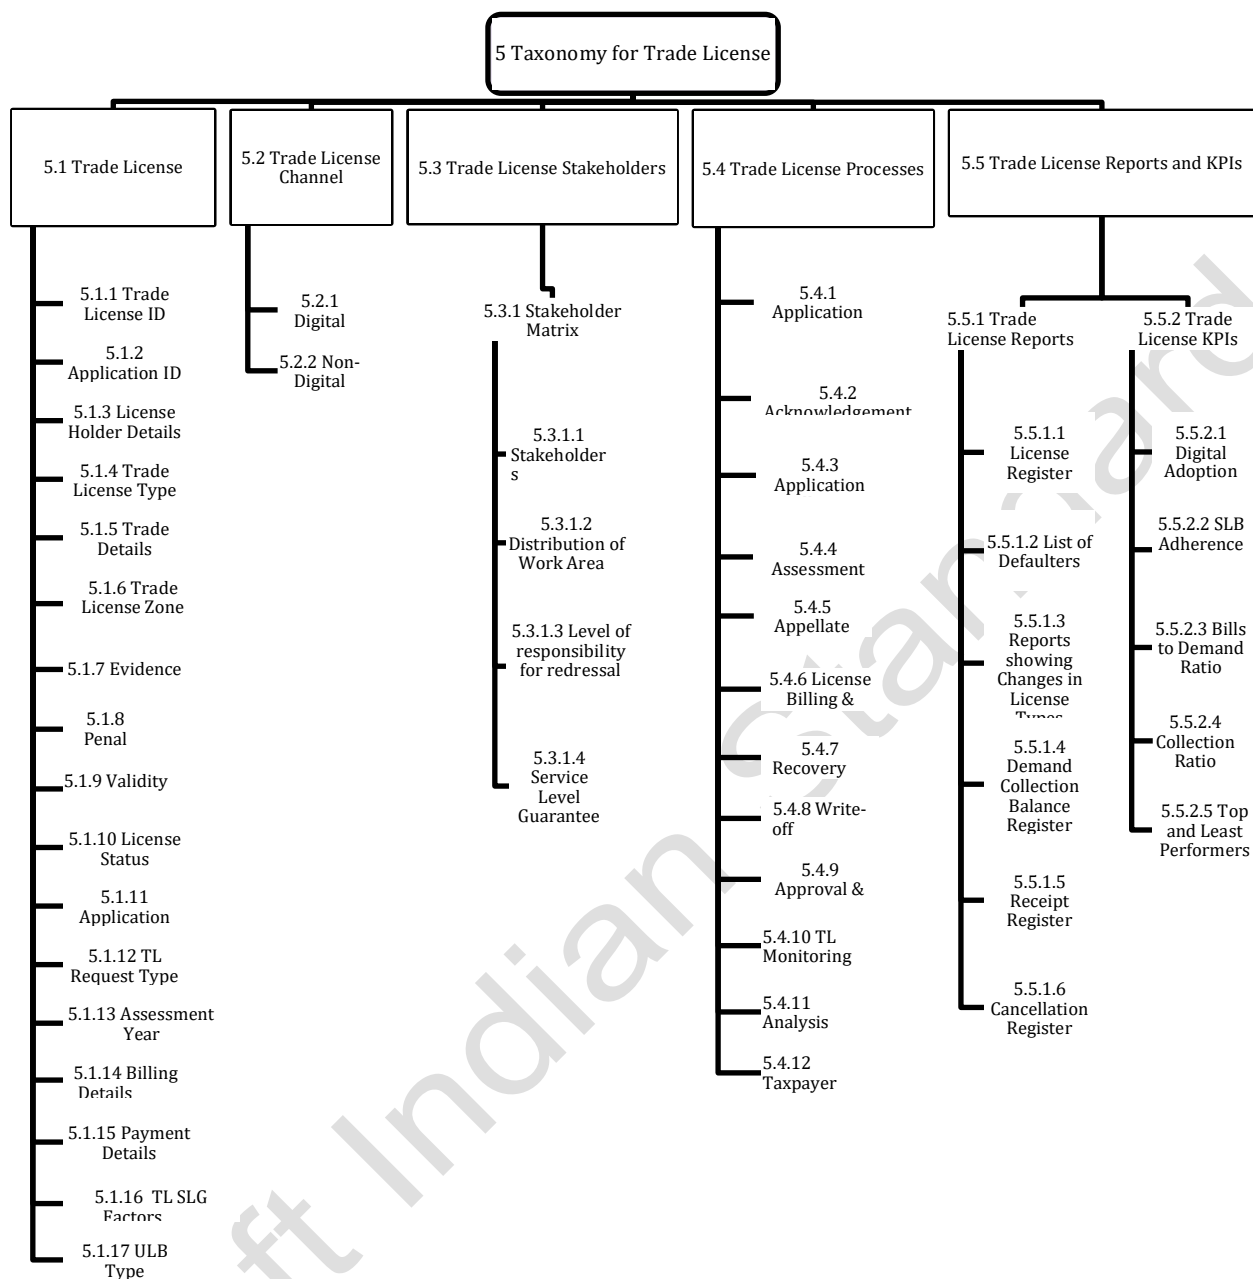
5 Taxonomy for Trade License

5.1 Trade License

5.1.1 Trade License ID

5.1.2 Application ID

5.1.3 License Holder Details

5.1.4 Trade License Type

5.1.5 Trade Details

5.1.6 Trade License Zone

5.1.7 Evidence

5.1.8 Penal

5.1.9 Validity

5.1.10 License Status

5.1.11 Application

5.1.12 TL Request Type

5.1.13 Assessment Year

5.1.14 Billing Details

5.1.15 Payment Details

5.1.16 TL SLG Factors

5.1.17 ULB Type

5.2 Trade License Channel

5.2.1 Digital

5.2.2 Non-Digital

5.3 Trade License Stakeholders

5.3.1 Stakeholder Matrix

5.3.1.1 Stakeholders

5.3.1.2 Distribution of Work Area

5.3.1.3 Level of responsibility for redressal

5.3.1.4 Service Level Guarantee

5.4 Trade License Processes

5.4.1 Application

5.4.2 Acknowledgement

5.4.3 Application

5.4.4 Assessment

5.4.5 Appellate

5.4.6 License Billing &

5.4.7 Recovery

5.4.8 Write-off

5.4.9 Approval &

5.4.10 TL Monitoring

5.4.11 Analysis

5.4.12 Taxpayer

5.5 Trade License Reports and KPIs

5.5.1 Trade License Reports

5.5.1.1 License Register

5.5.1.2 List of Defaulters

5.5.1.3 Reports showing Changes in License Types

5.5.1.4 Demand Collection Balance Register

5.5.1.5 Receipt Register

5.5.1.6 Cancellation Register

5.5.2 Trade License KPIs

5.5.2.1 Digital Adoption

5.5.2.2 SLB Adherence

5.5.2.3 Bills to Demand Ratio

5.5.2.4 Collection Ratio

5.5.2.5 Top and Least Performers

Draft Indian Standard